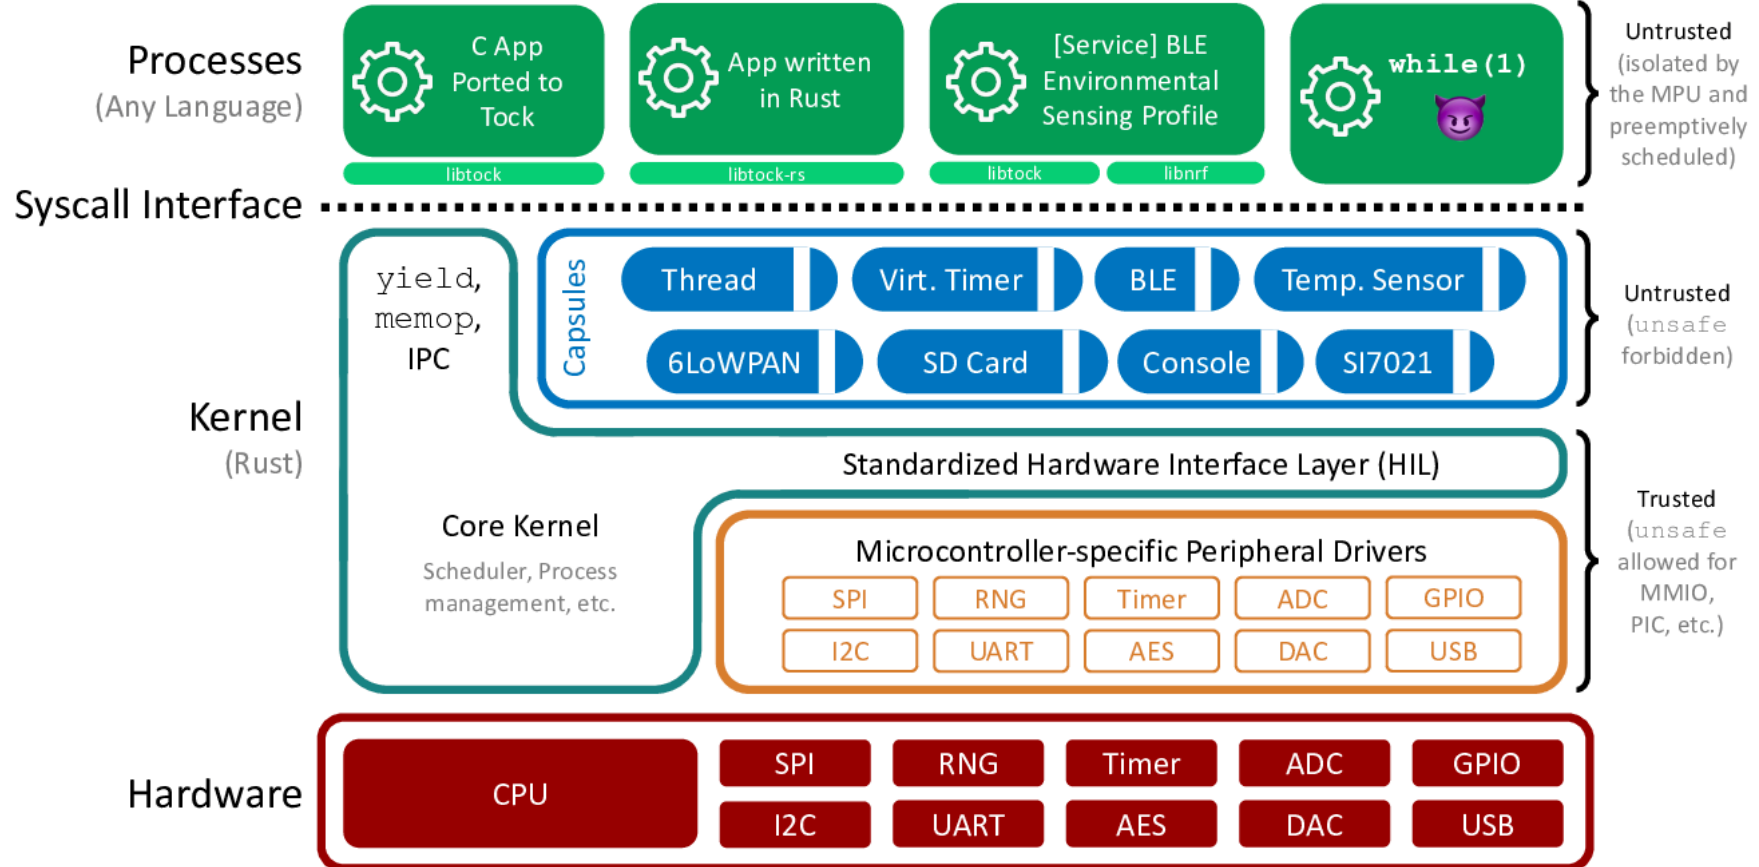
Processes
(Any Language)

C App Ported to Tock
libtock

App written in Rust
libtock-rs

[Service] BLE Environmental Sensing Profile
libtock libnrf

while(1)

Untrusted
(isolated by the MPU and preemptively scheduled)

Syscall Interface

yield, memop, IPC

Capsules

Thread
Virt. Timer
BLE
Temp. Sensor
6LoWPAN
SD Card
Console
SI7021

Untrusted
(unsafe forbidden)

Kernel
(Rust)

Standardized Hardware Interface Layer (HIL)

Core Kernel
Scheduler, Process management, etc.

Microcontroller-specific Peripheral Drivers

| SPI | RNG | Timer | ADC | GPIO |
|---|---|---|---|---|
| I2C | UART | AES | DAC | USB |

Trusted
(unsafe allowed for MMIO, PIC, etc.)

Hardware

CPU

| SPI | RNG | Timer | ADC | GPIO |
|---|---|---|---|---|
| I2C | UART | AES | DAC | USB |